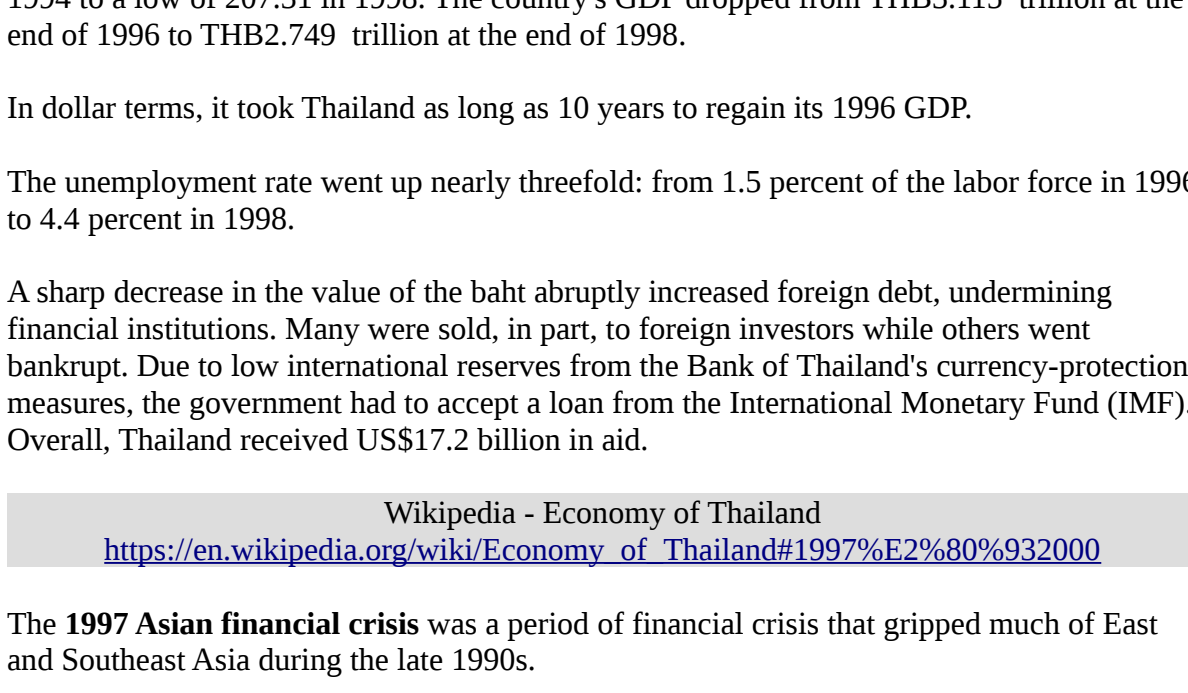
1994 to a low of 207.31 in 1998. The country's GDP dropped from THB3.115 trillion at the end of 1996 to THB2.749 trillion at the end of 1998.

In dollar terms, it took Thailand as long as 10 years to regain its 1996 GDP.

The unemployment rate went up nearly threefold: from 1.5 percent of the labor force in 199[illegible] to 4.4 percent in 1998.

A sharp decrease in the value of the baht abruptly increased foreign debt, undermining financial institutions. Many were sold, in part, to foreign investors while others went bankrupt. Due to low international reserves from the Bank of Thailand's currency-protection measures, the government had to accept a loan from the International Monetary Fund (IMF)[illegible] Overall, Thailand received US$17.2 billion in aid.

Wikipedia - Economy of Thailand
https://en.wikipedia.org/wiki/Economy_of_Thailand#1997%E2%80%932000

The **1997 Asian financial crisis** was a period of financial crisis that gripped much of East and Southeast Asia during the late 1990s.